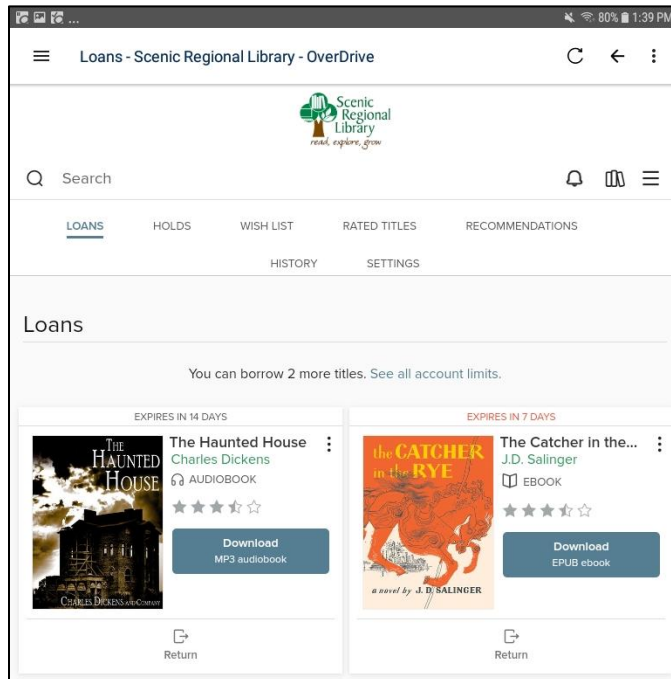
80% 1:39 PM

Loans - Scenic Regional Library - OverDrive

Scenic Regional Library
read, explore, grow

Search

LOANS HOLDS WISH LIST RATED TITLES RECOMMENDATIONS HISTORY SETTINGS

Loans

You can borrow 2 more titles. See all account limits.

EXPIRES IN 14 DAYS

THE HAUNTED HOUSE
CHARLES DICKENS AND COMPANY

The Haunted House
Charles Dickens
AUDIOBOOK

Download
MP3 audiobook

Return

EXPIRES IN 7 DAYS

the CATCHER in the RYE
a novel by J. D. SALINGER

The Catcher in the...
J.D. Salinger
EBOOK

Download
EPUB ebook

Return